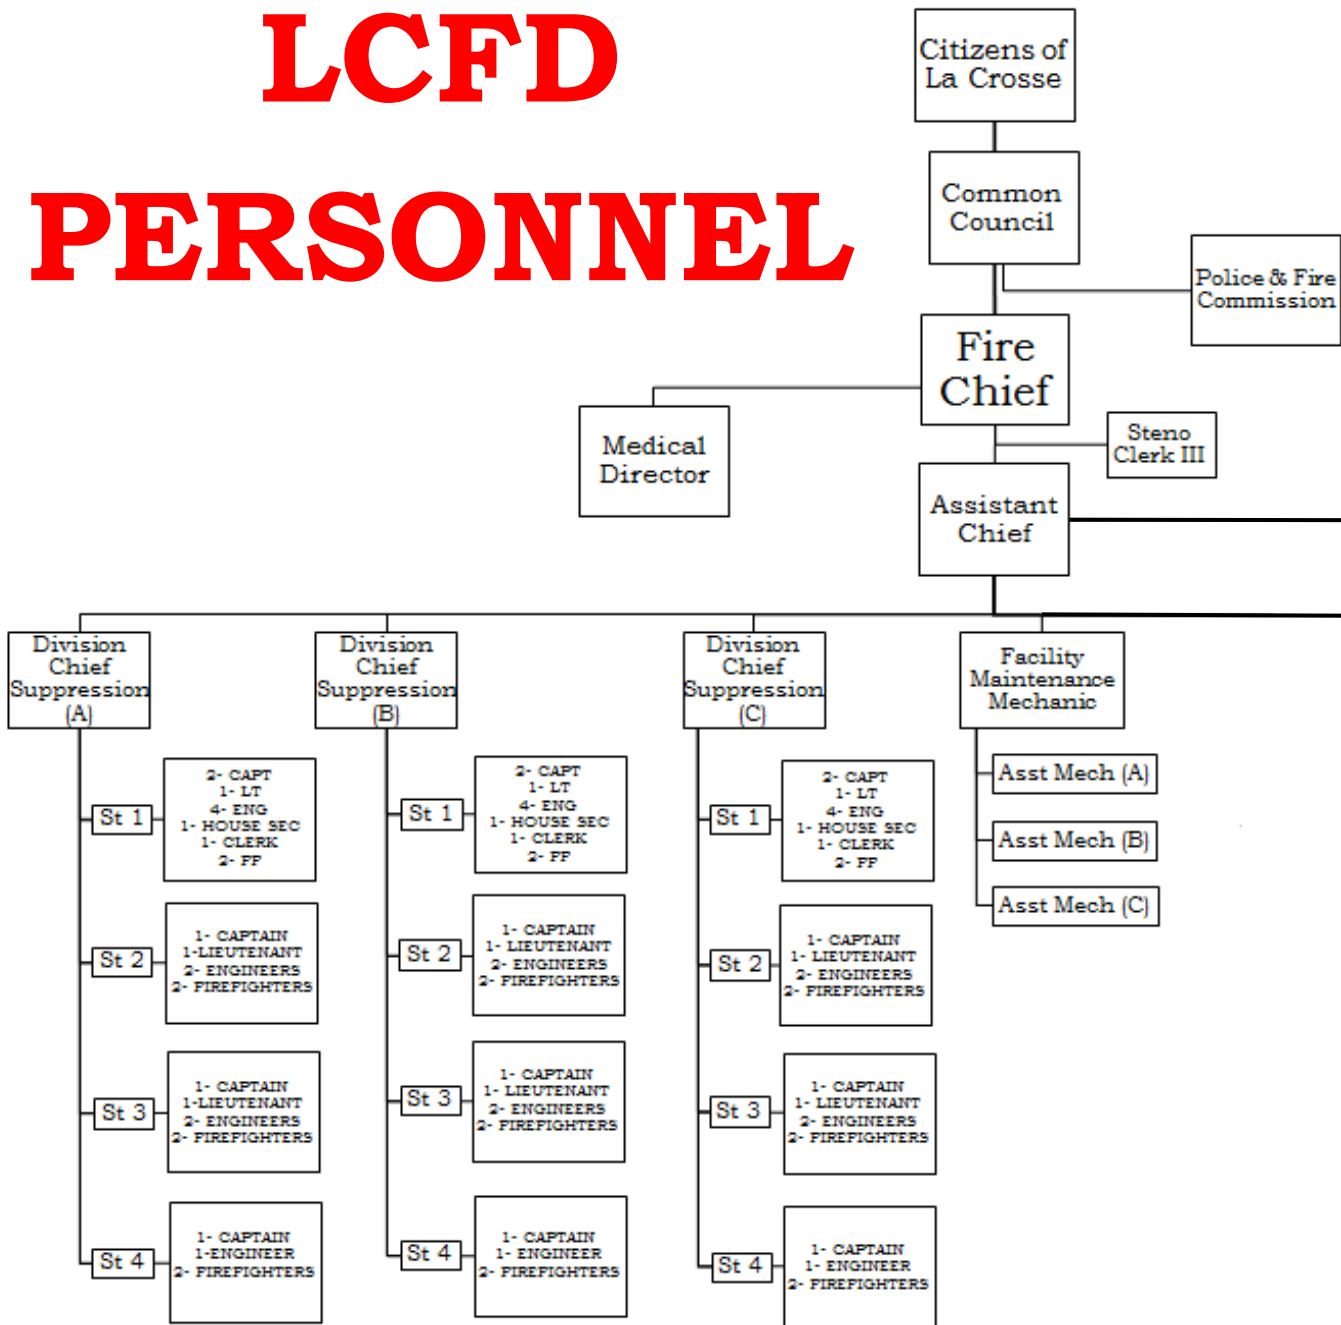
LCFD PERSONNEL

Citizens of La Crosse

Common Council

Police & Fire Commission

Fire Chief

Medical Director

Steno Clerk III

Assistant Chief

Division Chief Suppression (A)

St 1
2- CAPT
1- LT
4- ENG
1- HOUSE SEC
1- CLERK
2- FF

St 2
1- CAPTAIN
1-LIEUTENANT
2- ENGINEERS
2- FIREFIGHTERS

St 3
1- CAPTAIN
1-LIEUTENANT
2- ENGINEERS
2- FIREFIGHTERS

St 4
1- CAPTAIN
1-ENGINEER
2- FIREFIGHTERS

Division Chief Suppression (B)

St 1
2- CAPT
1- LT
4- ENG
1- HOUSE SEC
1- CLERK
2- FF

St 2
1- CAPTAIN
1- LIEUTENANT
2- ENGINEERS
2- FIREFIGHTERS

St 3
1- CAPTAIN
1- LIEUTENANT
2- ENGINEERS
2- FIREFIGHTERS

St 4
1- CAPTAIN
1- ENGINEER
2- FIREFIGHTERS

Division Chief Suppression (C)

St 1
2- CAPT
1- LT
4- ENG
1- HOUSE SEC
1- CLERK
2- FF

St 2
1- CAPTAIN
1- LIEUTENANT
2- ENGINEERS
2- FIREFIGHTERS

St 3
1- CAPTAIN
1- LIEUTENANT
2- ENGINEERS
2- FIREFIGHTERS

St 4
1- CAPTAIN
1- ENGINEER
2- FIREFIGHTERS

Facility Maintenance Mechanic

Asst Mech (A)

Asst Mech (B)

Asst Mech (C)